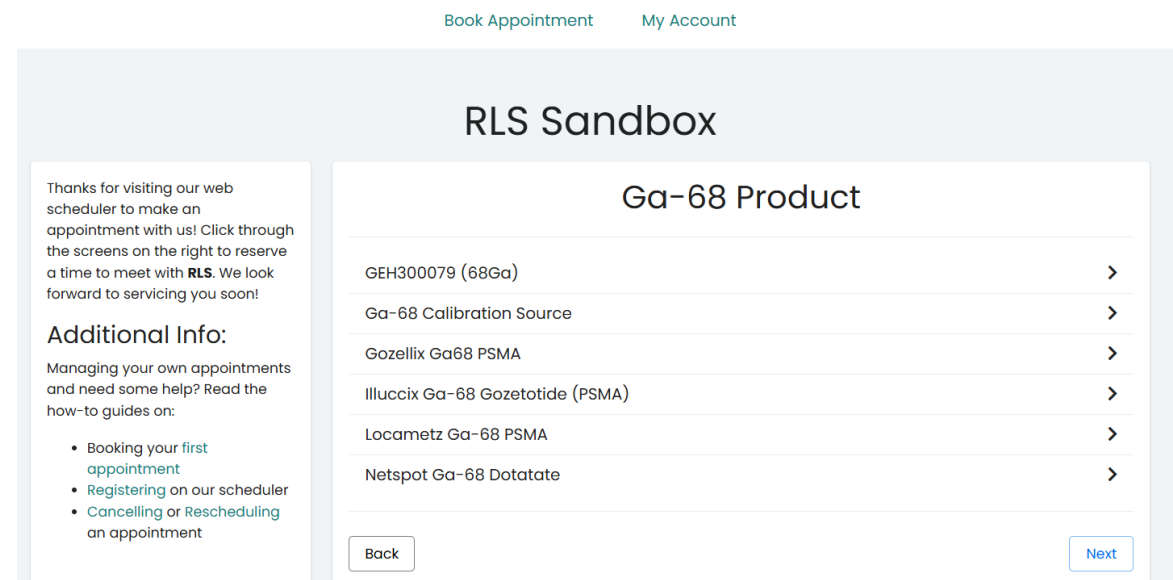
Book Appointment My Account

RLS Sandbox

Thanks for visiting our web scheduler to make an appointment with us! Click through the screens on the right to reserve a time to meet with **RLS**. We look forward to servicing you soon!

Additional Info:

Managing your own appointments and need some help? Read the how-to guides on:

- Booking your first appointment
- Registering on our scheduler
- Cancelling or Rescheduling an appointment

Ga-68 Product

GEH300079 (68Ga)
Ga-68 Calibration Source
Gozellix Ga68 PSMA
Illuccix Ga-68 Gozetotide (PSMA)
Locametz Ga-68 PSMA
Netspot Ga-68 Dotatate

Back
Next